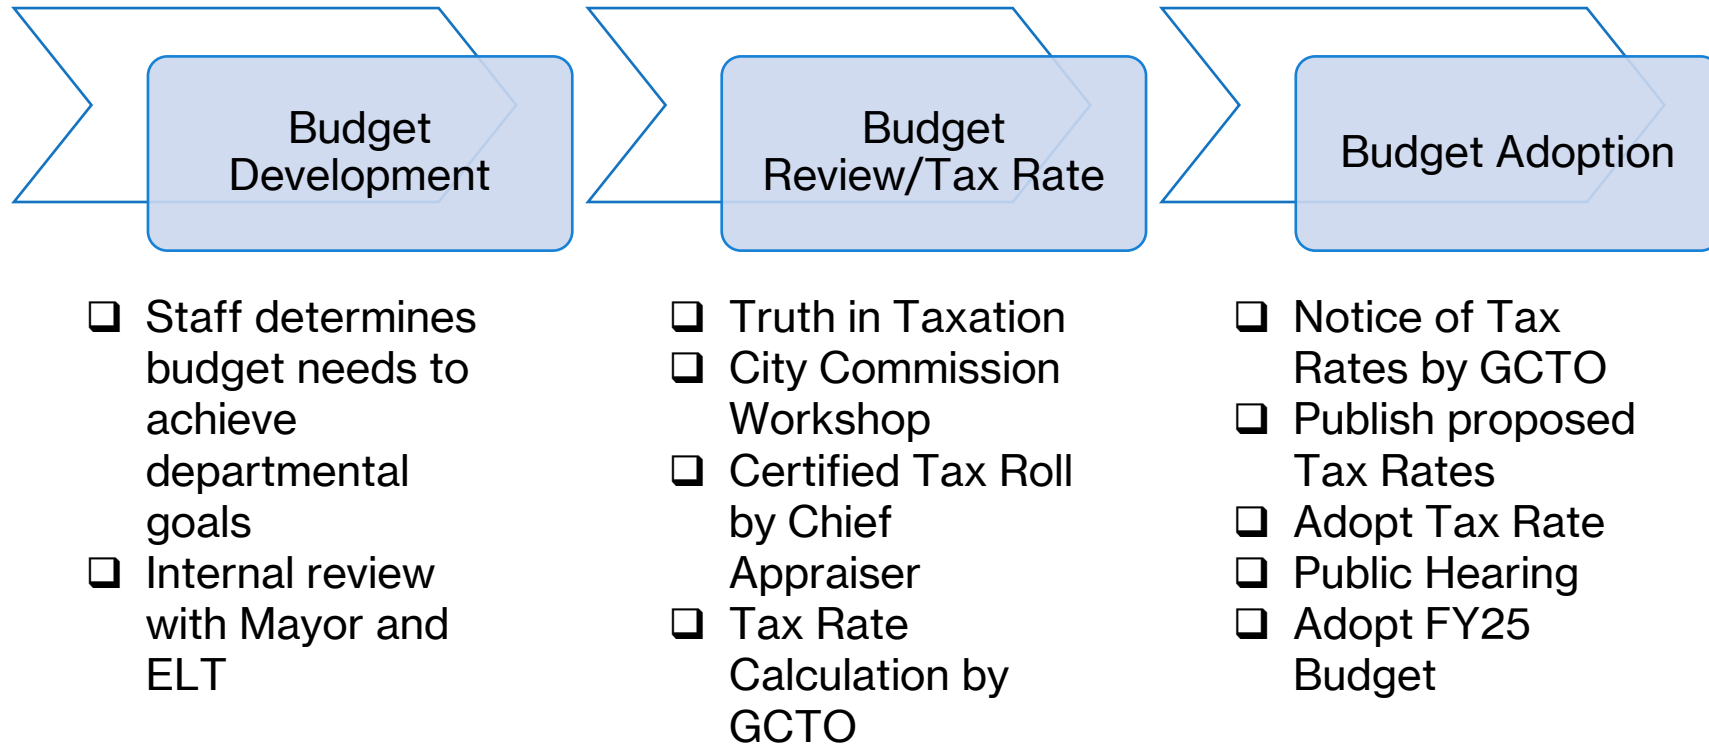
Budget Development

❑ Staff determines budget needs to achieve departmental goals
❑ Internal review with Mayor and ELT

Budget Review/Tax Rate

❑ Truth in Taxation
❑ City Commission Workshop
❑ Certified Tax Roll by Chief Appraiser
❑ Tax Rate Calculation by GCTO

Budget Adoption

❑ Notice of Tax Rates by GCTO
❑ Publish proposed Tax Rates
❑ Adopt Tax Rate
❑ Public Hearing
❑ Adopt FY25 Budget